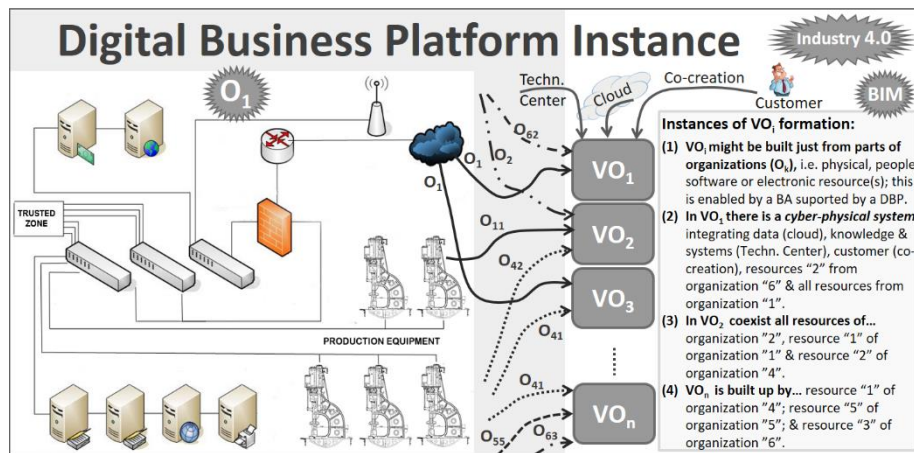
Digital Business Platform Instance

Industry 4.0

$O_1$

Techn. Center

Cloud

Co-creation

Customer

BIM

TRUSTED ZONE

PRODUCTION EQUIPMENT

$O_{62}$

$O_1$

$O_2$

$O_1$

$O_{11}$

$O_{42}$

$O_{41}$

$O_{41}$

$O_{55}$

$O_{63}$

$VO_1$

$VO_2$

$VO_3$

$VO_n$

Instances of $VO_i$ formation:

(1) $VO_i$ might be built just from parts of organizations ($O_k$), i.e. physical, people, software or electronic resource(s); this is enabled by a BA suported by a DBP.

(2) In $VO_1$ there is a cyber-physical system integrating data (cloud), knowledge & systems (Techn. Center), customer (co-creation), resources "2" from organization "6" & all resources from organization "1".

(3) In $VO_2$ coexist all resources of... organization "2", resource "1" of organization "1" & resource "2" of organization "4".

(4) $VO_n$ is built up by... resource "1" of organization "4"; resource "5" of organization "5"; & resource "3" of organization "6".